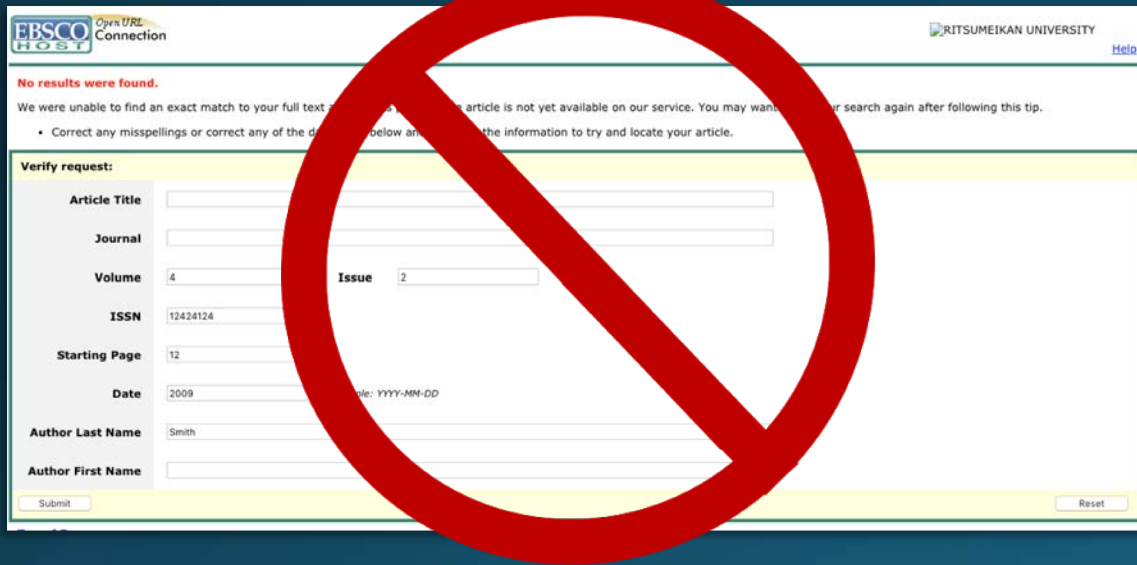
EBSCO HOST Open URL Connection

RITSUMEIKAN UNIVERSITY

Help

No results were found.

We were unable to find an exact match to your full text a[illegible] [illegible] article is not yet available on our service. You may want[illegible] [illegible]r search again after following this tip.

• Correct any misspellings or correct any of the da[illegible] below an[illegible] the information to try and locate your article.

Verify request:

Article Title

Journal

Volume 4 Issue 2

ISSN 12424124

Starting Page 12

Date 2009 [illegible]ple: YYYY-MM-DD

Author Last Name Smith

Author First Name

Submit

Reset